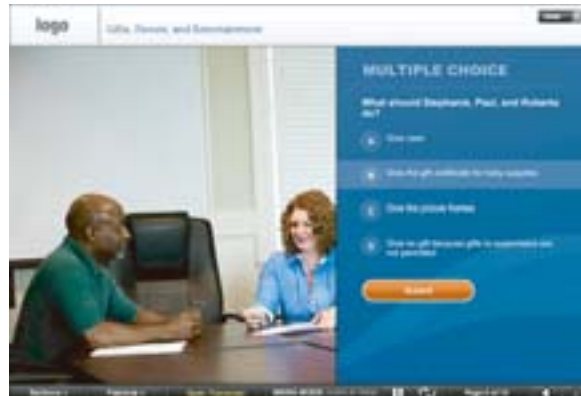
logo

Gifts, Favors, and Entertainment

MULTIPLE CHOICE

What should Stephanie, Paul, and Roberta do?

A Give beer

B Give the gift certificate for baby supplies

C Give the picture frames

D Give no gift because gifts to supervisors are not permitted

Submit

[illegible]